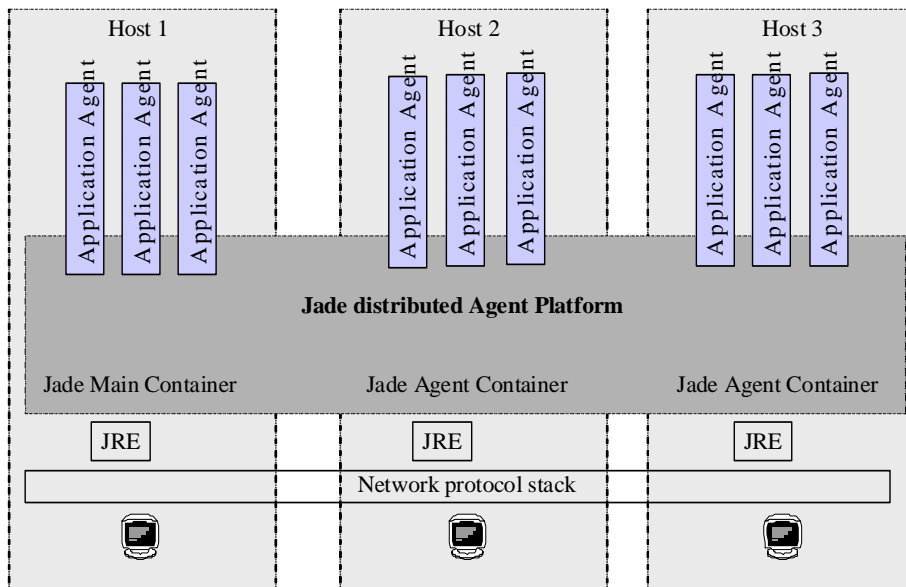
Host 1

Host 2

Host 3

Application Agent

Application Agent

Application Agent

Application Agent

Application Agent

Application Agent

Application Agent

Application Agent

Application Agent

Jade distributed Agent Platform

Jade Main Container

Jade Agent Container

Jade Agent Container

JRE

JRE

JRE

Network protocol stack